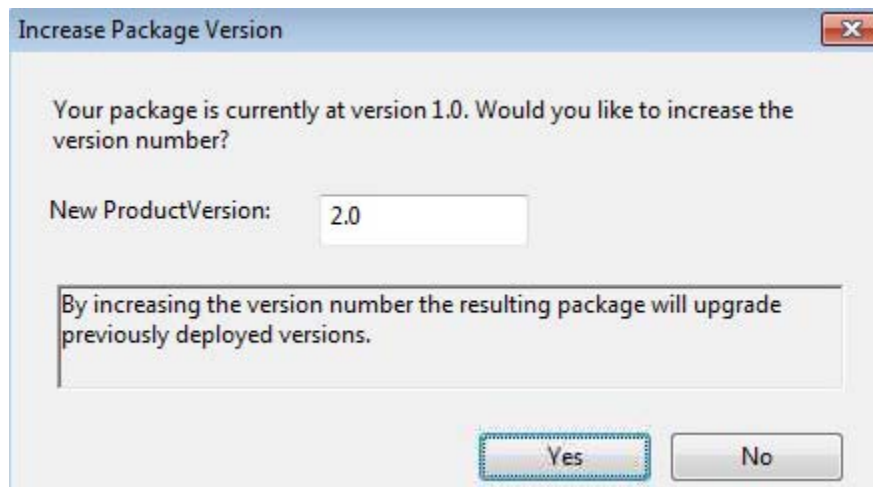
Increase Package Version

Your package is currently at version 1.0. Would you like to increase the version number?

New ProductVersion: 2.0

By increasing the version number the resulting package will upgrade previously deployed versions.

Yes No